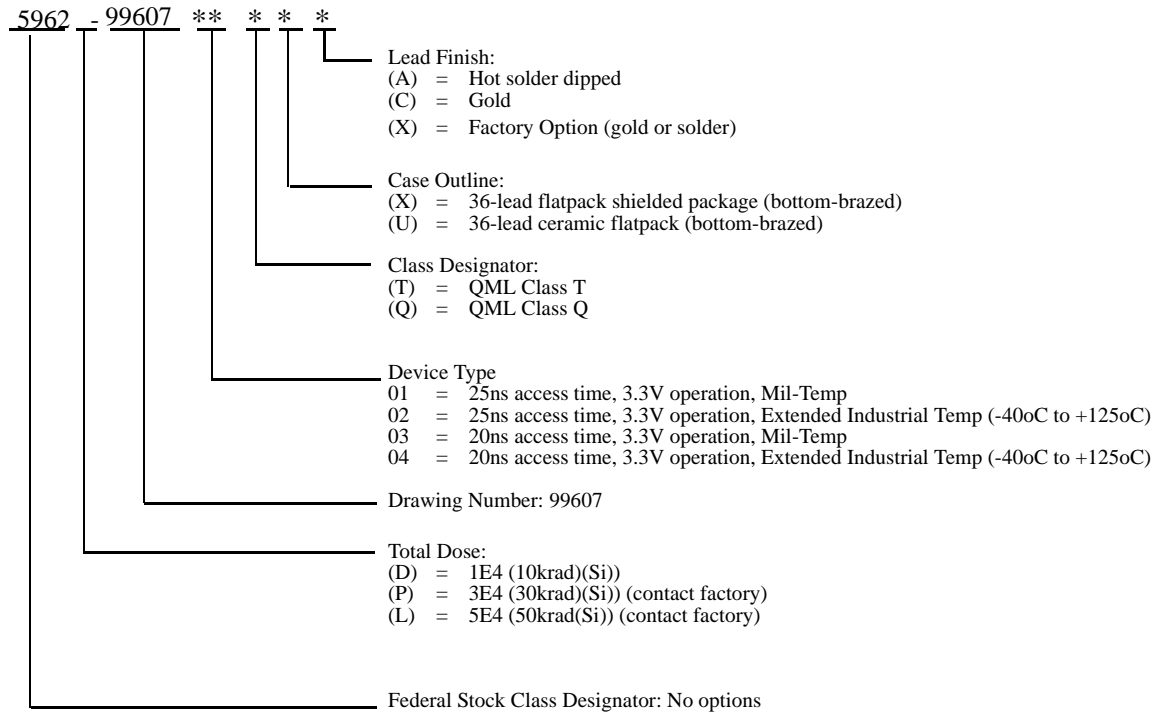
5962 - 99607 ** * * *

Lead Finish:
(A) = Hot solder dipped
(C) = Gold
(X) = Factory Option (gold or solder)

Case Outline:
(X) = 36-lead flatpack shielded package (bottom-brazed)
(U) = 36-lead ceramic flatpack (bottom-brazed)

Class Designator:
(T) = QML Class T
(Q) = QML Class Q

Device Type
01 = 25ns access time, 3.3V operation, Mil-Temp
02 = 25ns access time, 3.3V operation, Extended Industrial Temp (-40oC to +125oC)
03 = 20ns access time, 3.3V operation, Mil-Temp
04 = 20ns access time, 3.3V operation, Extended Industrial Temp (-40oC to +125oC)

Drawing Number: 99607

Total Dose:
(D) = 1E4 (10krad)(Si))
(P) = 3E4 (30krad)(Si)) (contact factory)
(L) = 5E4 (50krad(Si)) (contact factory)

Federal Stock Class Designator: No options